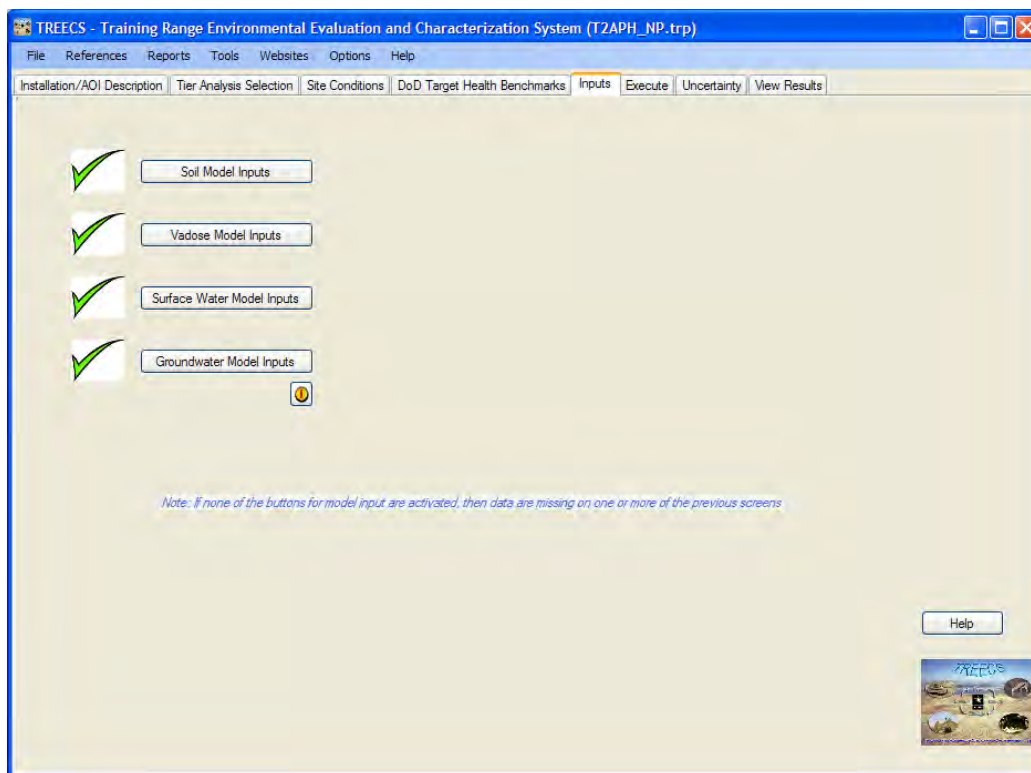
TREECS - Training Range Environmental Evaluation and Characterization System (T2APH_NP.trp)

File References Reports Tools Websites Options Help

Installation/AOI Description | Tier Analysis Selection | Site Conditions | DoD Target Health Benchmarks | Inputs | Execute | Uncertainty | View Results

Soil Model Inputs

Vadose Model Inputs

Surface Water Model Inputs

Groundwater Model Inputs

Note: If none of the buttons for model input are activated, then data are missing on one or more of the previous screens

Help

TREECS